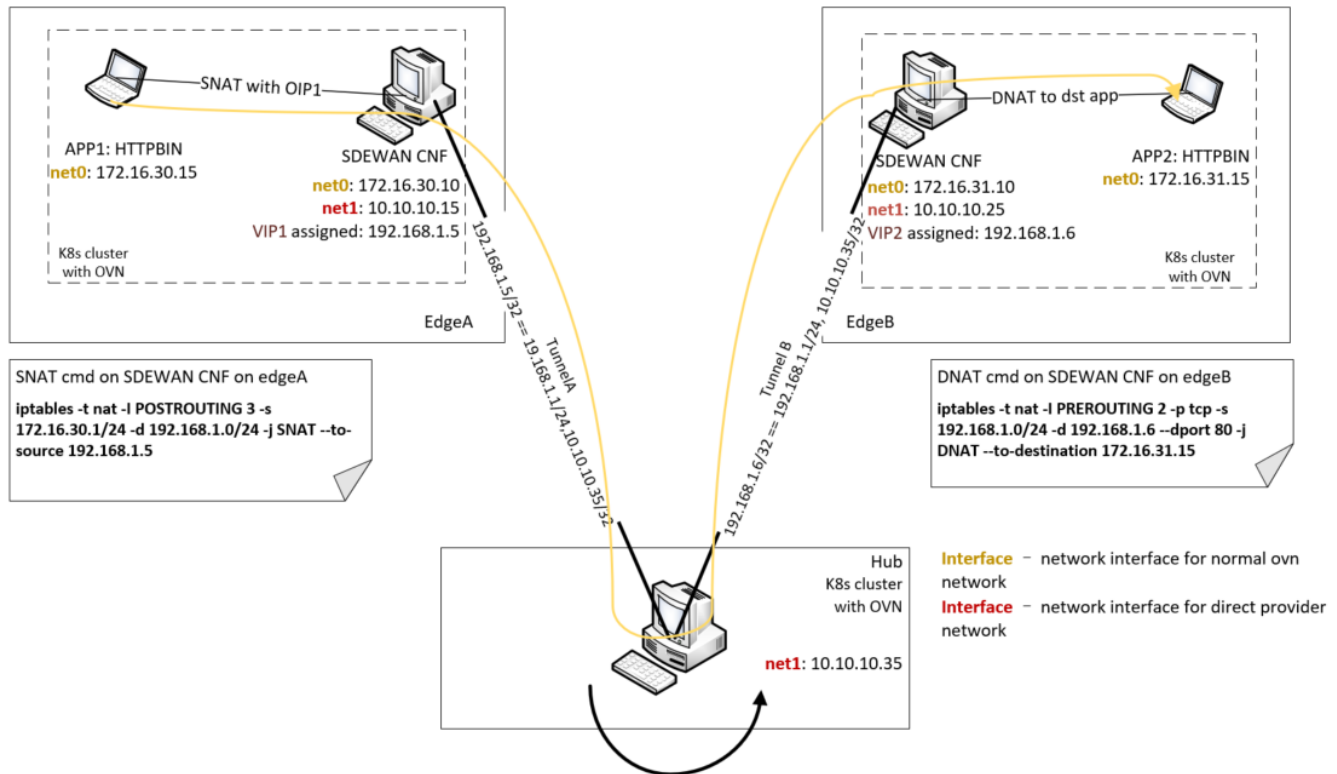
SNAT with OIP1

APP1: HTTPBIN
net0: 172.16.30.15

SDEWAN CNF
net0: 172.16.30.10
net1: 10.10.10.15
VIP1 assigned: 192.168.1.5

K8s cluster with OVN

EdgeA

DNAT to dst app

SDEWAN CNF
net0: 172.16.31.10
net1: 10.10.10.25
VIP2 assigned: 192.168.1.6

APP2: HTTPBIN
net0: 172.16.31.15

K8s cluster with OVN

EdgeB

192.168.1.5/32 == 19.168.1.1/24,10.10.10.35/32

TunnelA

Tunnel B

192.168.1.6/32 == 192.168.1.1/24, 10.10.10.35/32

SNAT cmd on SDEWAN CNF on edgeA

iptables -t nat -I POSTROUTING 3 -s 172.16.30.1/24 -d 192.168.1.0/24 -j SNAT --to-source 192.168.1.5

DNAT cmd on SDEWAN CNF on edgeB

iptables -t nat -I PREROUTING 2 -p tcp -s 192.168.1.0/24 -d 192.168.1.6 --dport 80 -j DNAT --to-destination 172.16.31.15

Hub
K8s cluster with OVN

net1: 10.10.10.35

Interface – network interface for normal ovn network
Interface – network interface for direct provider network